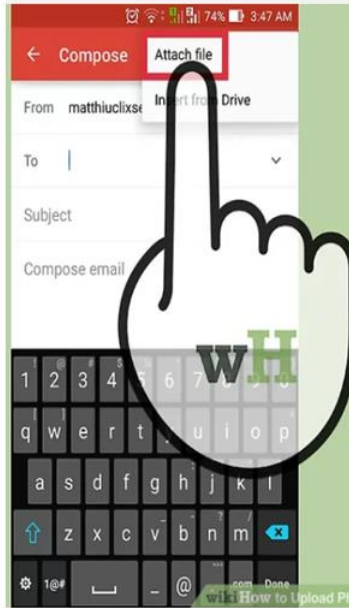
74% 3:47 AM

← Compose

Attach file

Insert from Drive

From matthiuclixse

To

Subject

Compose email

1 2 3 4 5 6 7 8 9 0

q w e r t y u i o p

a s d f g h j k l

z x c v b n m

1@# , @ .com Done

wH

wikiHow to Upload Pl